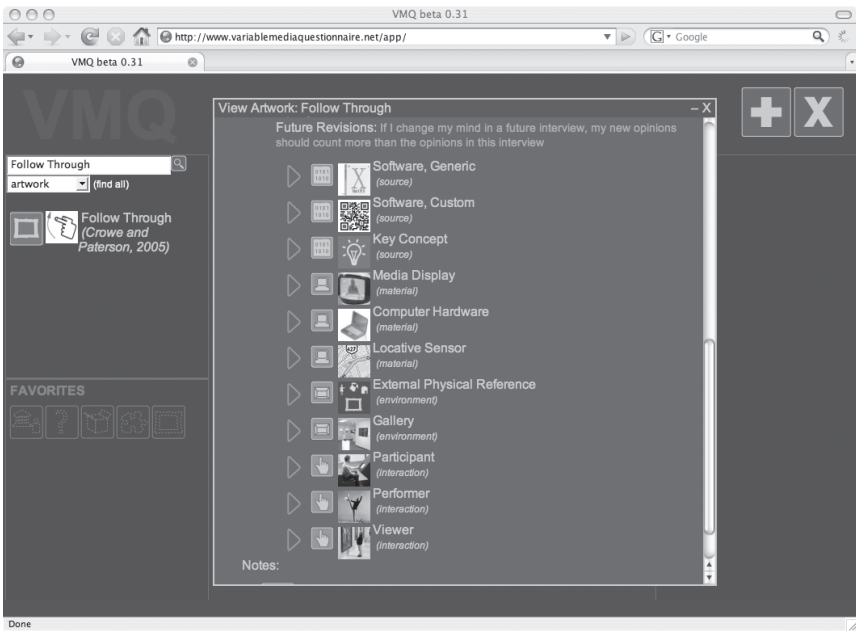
VMQ beta 0.31

http://www.variablemediaquestionnaire.net/app/

Google

VMQ beta 0.31

VMQ

Follow Through

artwork

(find all)

Follow Through (Crowe and Paterson, 2005)

FAVORITES

View Artwork: Follow Through

– X

Future Revisions: If I change my mind in a future interview, my new opinions should count more than the opinions in this interview

Software, Generic
(source)

Software, Custom
(source)

Key Concept
(source)

Media Display
(material)

Computer Hardware
(material)

Locative Sensor
(material)

External Physical Reference
(environment)

Gallery
(environment)

Participant
(interaction)

Performer
(interaction)

Viewer
(interaction)

Notes:

Done